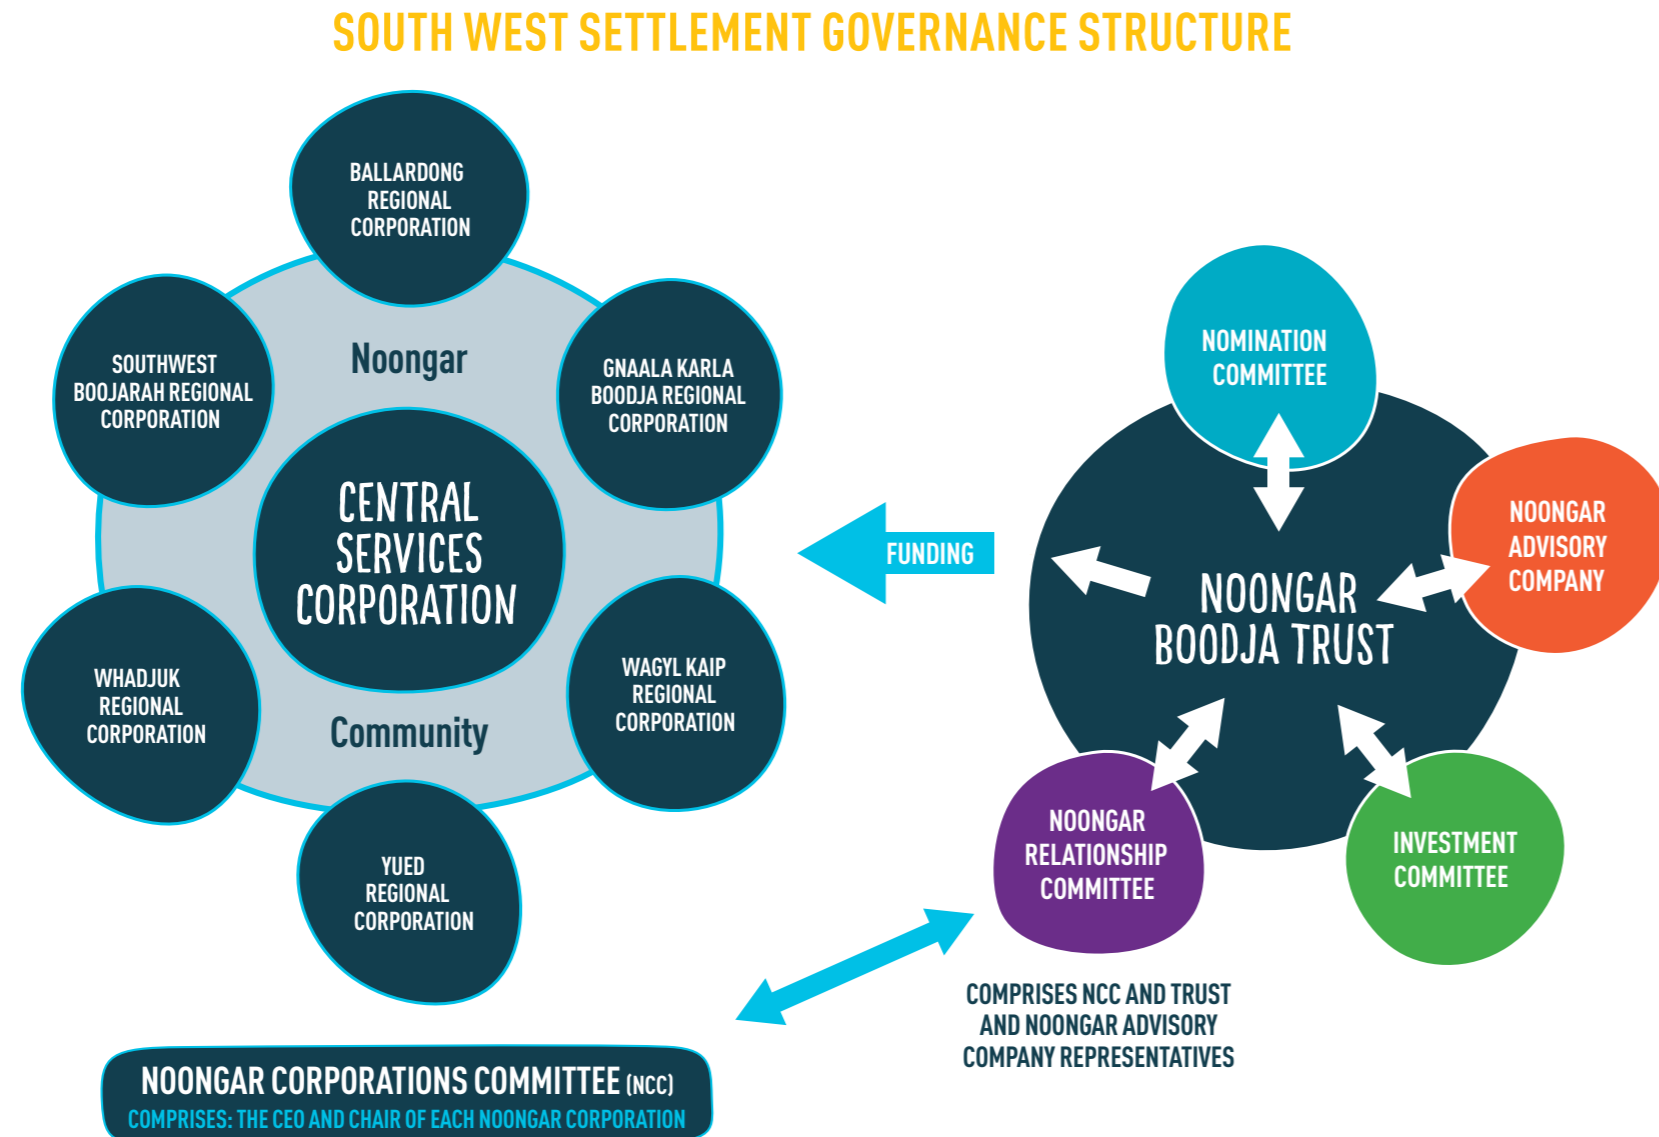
SOUTH WEST SETTLEMENT GOVERNANCE STRUCTURE

BALLARDONG REGIONAL CORPORATION

SOUTHWEST BOOJARAH REGIONAL CORPORATION

Noongar

GNAALA KARLA BOODJA REGIONAL CORPORATION

CENTRAL SERVICES CORPORATION

WHADJUK REGIONAL CORPORATION

Community

WAGYL KAIP REGIONAL CORPORATION

YUED REGIONAL CORPORATION

FUNDING

NOMINATION COMMITTEE

NOONGAR ADVISORY COMPANY

NOONGAR BOODJA TRUST

NOONGAR RELATIONSHIP COMMITTEE

INVESTMENT COMMITTEE

COMPRISES NCC AND TRUST AND NOONGAR ADVISORY COMPANY REPRESENTATIVES

NOONGAR CORPORATIONS COMMITTEE (NCC)
COMPRISES: THE CEO AND CHAIR OF EACH NOONGAR CORPORATION